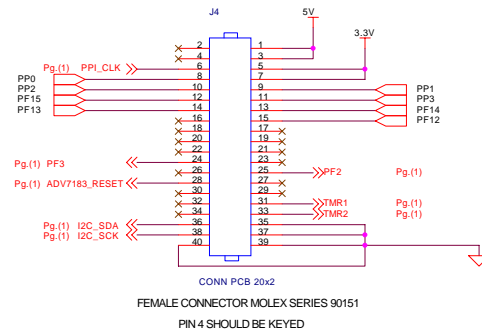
J4

5V

3.3V

2
4
6
8
10
12
14
16
18
20
22
24
26
28
30
32
34
36
38
40

1
3
5
7
9
11
13
15
17
19
21
23
25
27
29
31
33
35
37
39

Pg.(1) PPI_CLK
PP0
PP2
PF15
PF13

PP1
PP3
PF14
PF12

Pg.(1) PF3
Pg.(1) ADV7183_RESET

PF2 Pg.(1)

TMR1 Pg.(1)
TMR2 Pg.(1)

Pg.(1) I2C_SDA
Pg.(1) I2C_SCK

CONN PCB 20x2

FEMALE CONNECTOR MOLEX SERIES 90151

PIN 4 SHOULD BE KEYED